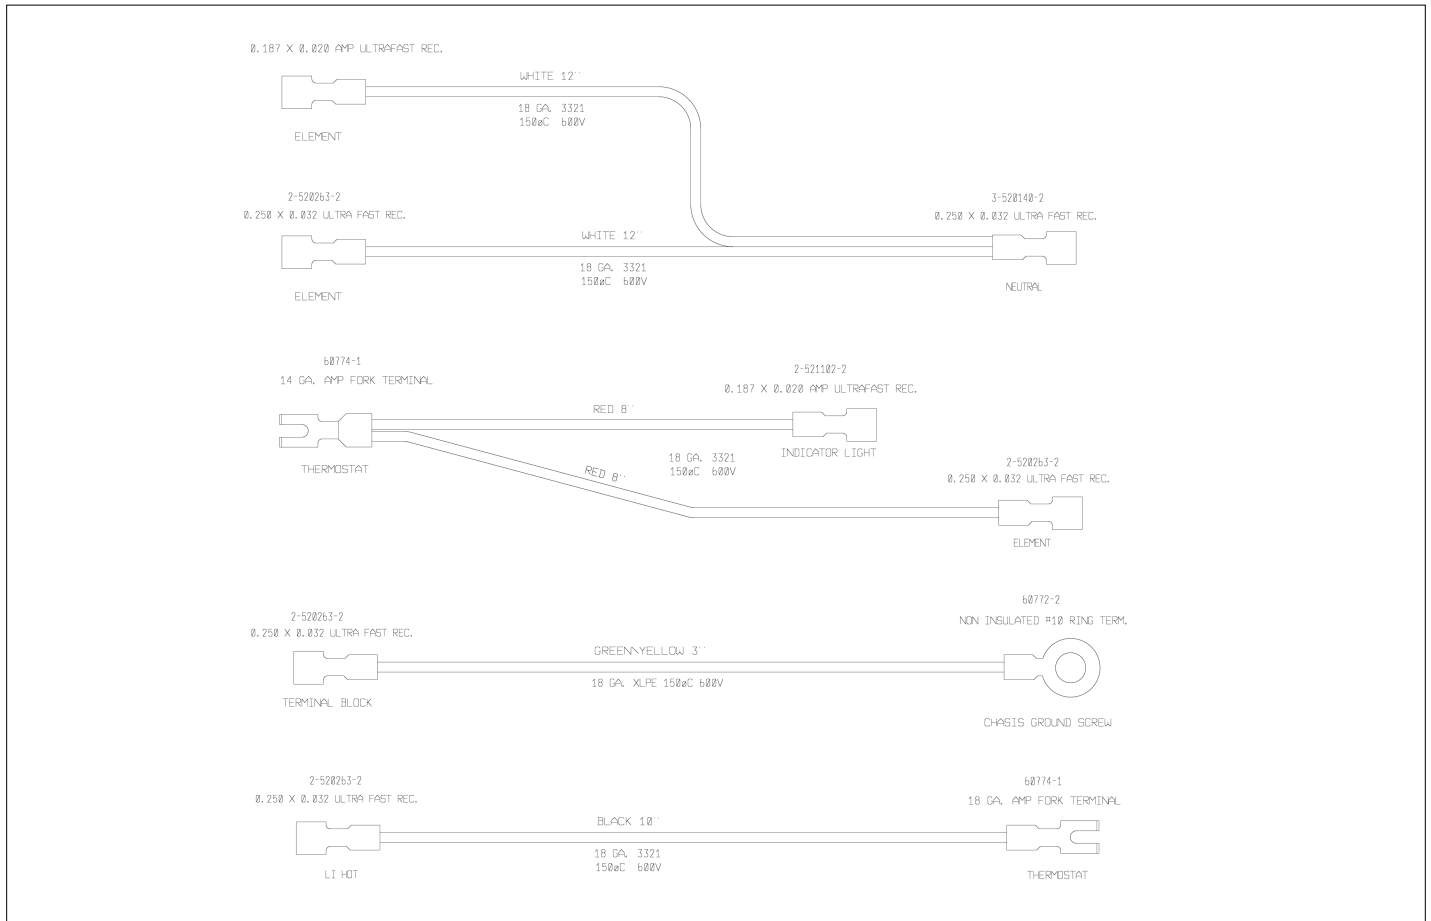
0.187 X 0.020 AMP ULTRAFAST REC.

WHITE 12''

18 GA. 3321
150øC 600V

ELEMENT

2-520263-2
0.250 X 0.032 ULTRA FAST REC.

3-520140-2
0.250 X 0.032 ULTRA FAST REC.

WHITE 12''

18 GA. 3321
150øC 600V

ELEMENT

NEUTRAL

60774-1
14 GA. AMP FORK TERMINAL

2-521102-2
0.187 X 0.020 AMP ULTRAFAST REC.

RED 8''

THERMOSTAT

18 GA. 3321
150øC 600V

INDICATOR LIGHT

RED 8''

2-520263-2
0.250 X 0.032 ULTRA FAST REC.

ELEMENT

60772-2
NON INSULATED #10 RING TERM.

2-520263-2
0.250 X 0.032 ULTRA FAST REC.

GREEN\YELLOW 3''

18 GA. XLPE 150øC 600V

TERMINAL BLOCK

CHASIS GROUND SCREW

2-520263-2
0.250 X 0.032 ULTRA FAST REC.

60774-1
18 GA. AMP FORK TERMINAL

BLACK 10''

18 GA. 3321
150øC 600V

LI HOT

THERMOSTAT